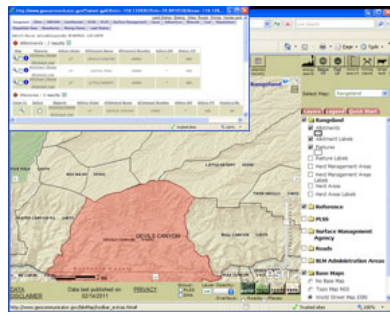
Rangeland

Select Map: Rangeland

Layers Legend Quick Start

Rangeland
Allotments
Allotment Labels
Pastures
Pasture Labels
Herd Management Areas
Herd Management Area Labels
Herd Areas
Herd Area Labels

Reference

PLSS

Surface Management Agency

Roads

BLM Administrative Areas

Base Maps
No Base Map
Topo Map NGS
World Street Map ESRI

Allotments - 1 results

Pastures - 1 results

DEVILS CANYON

DATA DISCLAIMER

Data last updated on 02/14/2011

PRIVACY

Trusted sites